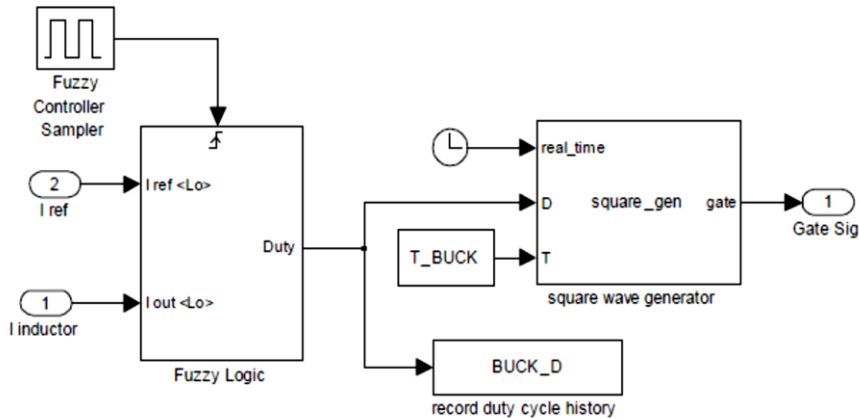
Fuzzy Controller Sampler

2
I ref

1
I inductor

I ref <Lo>

I out <Lo>

Duty

Fuzzy Logic

real_time

D

T

square _gen

gate

square wave generator

T_BUCK

1
Gate Sig

BUCK_D

record duty cycle history